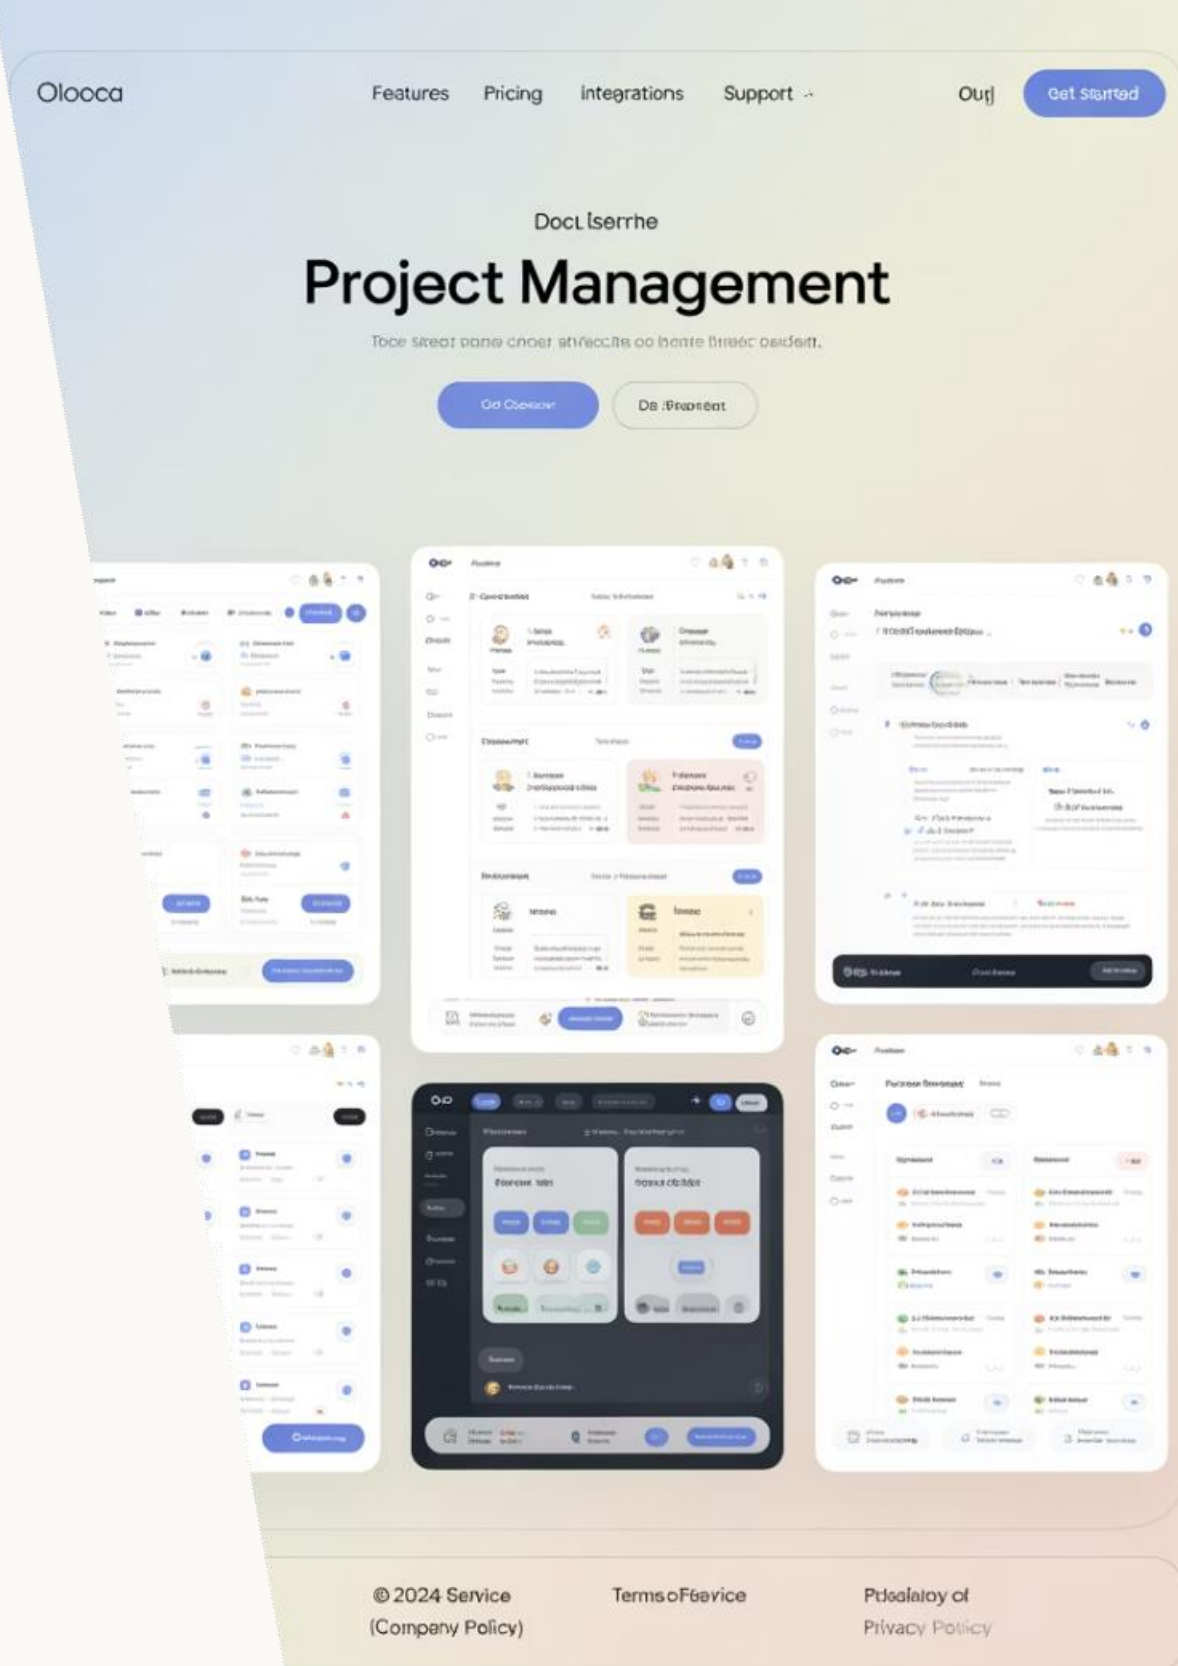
Olooca

Features Pricing Integrations Support

Ou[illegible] Get Started

Docւ Iserrhe

Project Management

Toce sreot pone cnoer stvreccits oo Ironte Irrеос oeclert.

Od Coeaow Dв Ргорееаt

© 2024 Service (Company Policy)

TermsoFеvice

Ptdealoy of Privacy Policy